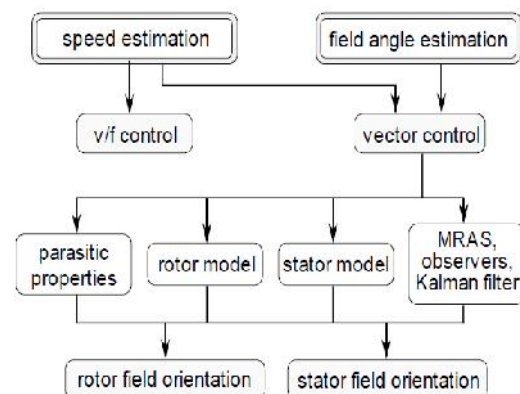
speed estimation

field angle estimation

v/f control

vector control

parasitic properties

rotor model

stator model

MRAS, observers, Kalman filter

rotor field orientation

stator field orientation